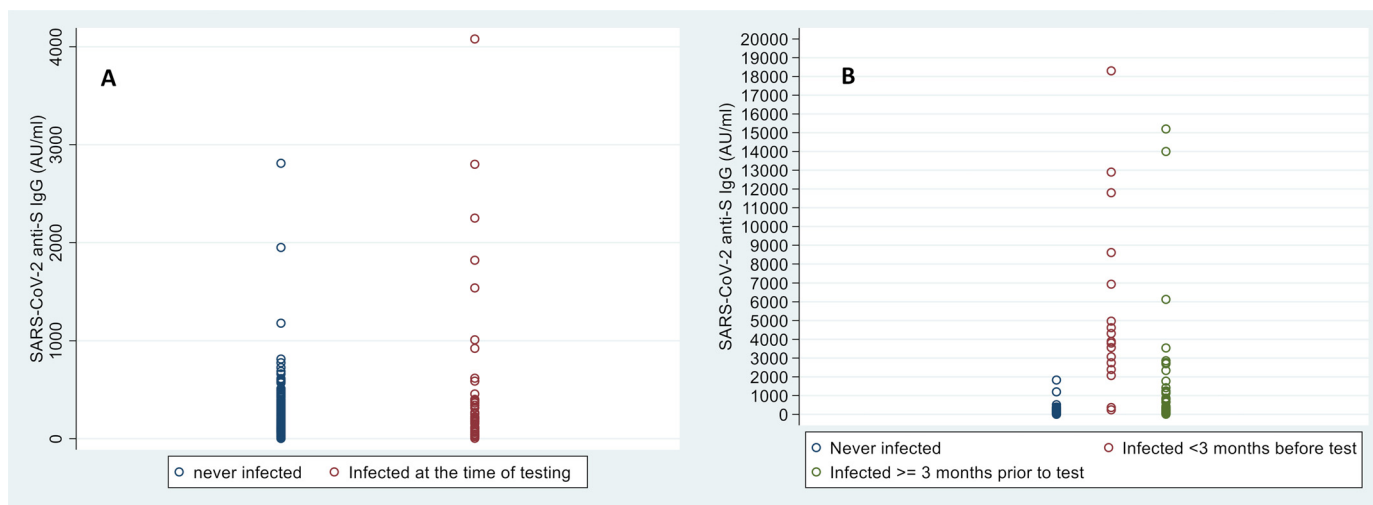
A

SARS-CoV-2 anti-S IgG (AU/ml)

4000
3000
2000
1000
0

never infected
Infected at the time of testing

B

SARS-CoV-2 anti-S IgG (AU/ml)

20000
19000
18000
17000
16000
15000
14000
13000
12000
11000
10000
9000
8000
7000
6000
5000
4000
3000
2000
1000
0

Never infected
Infected <3 months before test
Infected >= 3 months prior to test